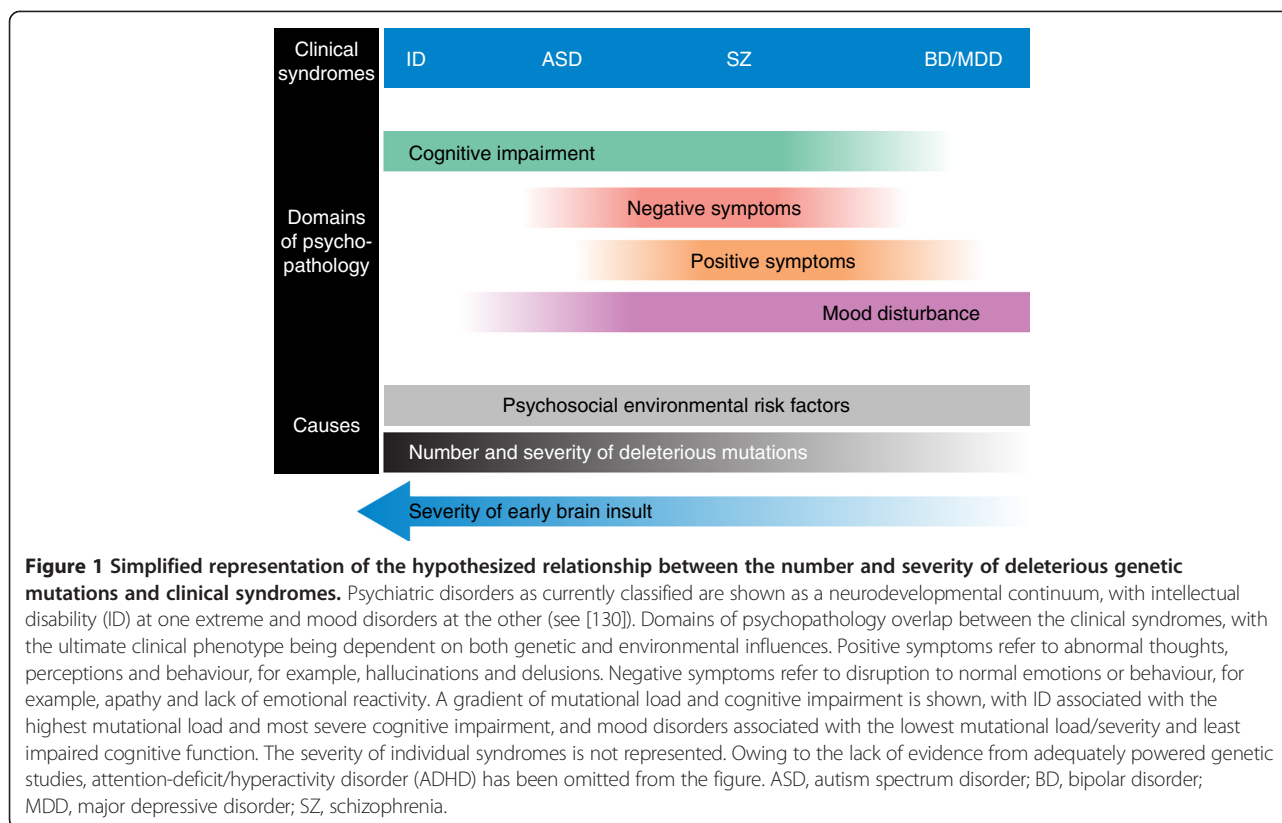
Clinical syndromes

ID ASD SZ BD/MDD

Cognitive impairment

Domains of psychopathology

Negative symptoms

Positive symptoms

Mood disturbance

Causes

Psychosocial environmental risk factors

Number and severity of deleterious mutations

Severity of early brain insult

**Figure 1 Simplified representation of the hypothesized relationship between the number and severity of deleterious genetic mutations and clinical syndromes.** Psychiatric disorders as currently classified are shown as a neurodevelopmental continuum, with intellectual disability (ID) at one extreme and mood disorders at the other (see [130]). Domains of psychopathology overlap between the clinical syndromes, with the ultimate clinical phenotype being dependent on both genetic and environmental influences. Positive symptoms refer to abnormal thoughts, perceptions and behaviour, for example, hallucinations and delusions. Negative symptoms refer to disruption to normal emotions or behaviour, for example, apathy and lack of emotional reactivity. A gradient of mutational load and cognitive impairment is shown, with ID associated with the highest mutational load and most severe cognitive impairment, and mood disorders associated with the lowest mutational load/severity and least impaired cognitive function. The severity of individual syndromes is not represented. Owing to the lack of evidence from adequately powered genetic studies, attention-deficit/hyperactivity disorder (ADHD) has been omitted from the figure. ASD, autism spectrum disorder; BD, bipolar disorder; MDD, major depressive disorder; SZ, schizophrenia.